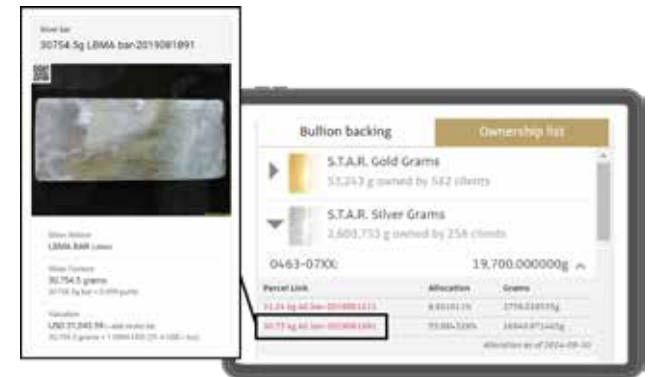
Silver bar
30754.5g LBMA bar-2019081891

Silver Make
LBMA BAR

Silver Content
30,754.5 grams

Valuation
USD 31,045.94

Bullion backing

Ownership list

S.T.A.R. Gold Grams
53,243 g owned by 582 clients

S.T.A.R. Silver Grams
2,600,753 g owned by 258 clients

0463-07XX

19,700.000000g

| Parcel Link | Allocation | Grams |
|---|---|---|
| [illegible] | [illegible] | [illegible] |
| 30.75 kg bar-2019081891 | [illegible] | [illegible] |

Allocation as of 2024-09-30